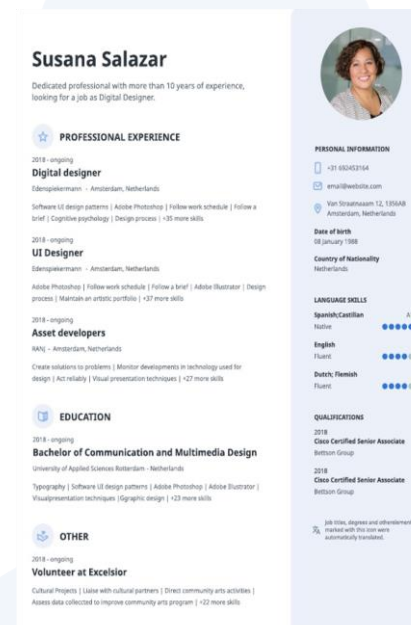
Susana Salazar

Dedicated professional with more than 10 years of experience, looking for a job as Digital Designer.

PROFESSIONAL EXPERIENCE

2018 - ongoing
Digital designer
Edenspiekermann - Amsterdam, Netherlands
Software UI design patterns | Adobe Photoshop | Follow work schedule | Follow a brief | Cognitive psychology | Design process | +35 more skills

2018 - ongoing
UI Designer
Edenspiekermann - Amsterdam, Netherlands
Adobe Photoshop | Follow work schedule | Follow a brief | Adobe Illustrator | Design process | Maintain an artistic portfolio | +37 more skills

2018 - ongoing
Asset developers
RANJ - Amsterdam, Netherlands
Create solutions to problems | Monitor developments in technology used for design | Act reliably | Visual presentation techniques | +27 more skills

EDUCATION

2018 - ongoing
Bachelor of Communication and Multimedia Design
University of Applied Sciences Rotterdam - Netherlands
Typography | Software UI design patterns | Adobe Photoshop | Adobe Illustrator | Visualpresentation techniques |Graphic design | +23 more skills

OTHER

2018 - ongoing
Volunteer at Excelsior
Cultural Projects | Liaise with cultural partners | Direct community arts activities | Assess data collected to improve community arts program | +22 more skills

PERSONAL INFORMATION
+31 692453164
email@website.com
Van Straatnaam 12, 1356AB Amsterdam, Netherlands
Date of birth
08 January 1988
Country of Nationality
Netherlands

LANGUAGE SKILLS
Spanish;Castilian
Native
English
Fluent
Dutch; Flemish
Fluent

QUALIFICATIONS
2018
Cisco Certified Senior Associate
Bettson Group
2018
Cisco Certified Senior Associate
Bettson Group

Job titles, degrees and otherelements marked with this icon were automatically translated.